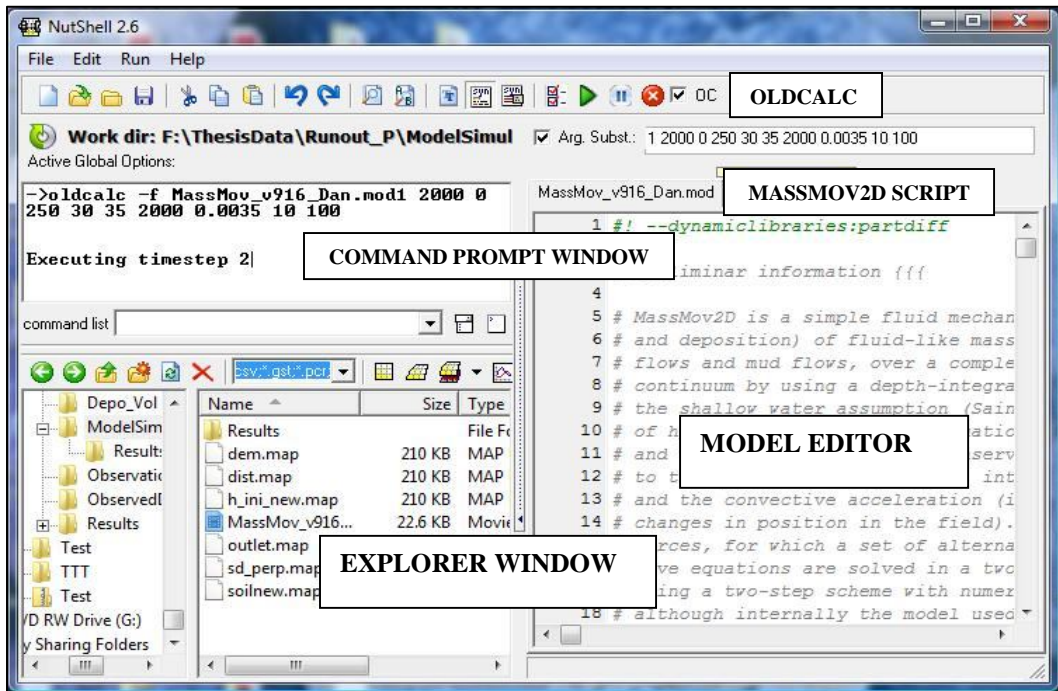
NutShell 2.6

File Edit Run Help

OC

OLDCALC

Work dir: F:\ThesisData\Runout_P\ModelSimul

Arg. Subst.: 1 2000 0 250 30 35 2000 0.0035 10 100

Active Global Options:

->oldcalc -f MassMov_v916_Dan.mod1 2000 0 250 30 35 2000 0.0035 10 100

Executing timestep 2

COMMAND PROMPT WINDOW

MassMov_v916_Dan.mod

MASSMOV2D SCRIPT

1 #! --dynamiclibraries:partdiff
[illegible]iminar information {{{
4
5 # MassMov2D is a simple fluid mechan
6 # and deposition) of fluid-like mass
7 # flows and mud flows, over a comple
8 # continuum by using a depth-integra
9 # the shallow water assumption (Sain
10 # of h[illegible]atic
11 # and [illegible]serv
12 # to t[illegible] int
13 # and the convective acceleration (i
14 # changes in position in the field).
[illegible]rces, for which a set of alterna
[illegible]ve equations are solved in a two
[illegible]ing a two-step scheme with numer
18 # although internally the model used

MODEL EDITOR

command list

csv;*.gst;*.pcr

Depo_Vol
ModelSim
Results
Observatic
ObservedI
Results
Test
TTT
Test
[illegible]D RW Drive (G:)
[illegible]y Sharing Folders

| Name | Size | Type |
|---|---|---|
| Results | | File Fo |
| dem.map | 210 KB | MAP |
| dist.map | 210 KB | MAP |
| h_ini_new.map | 210 KB | MAP |
| MassMov_v916... | 22.6 KB | Movie |
| outlet.map | | |
| sd_perp.map | | |
| soilnew.map | | |

EXPLORER WINDOW